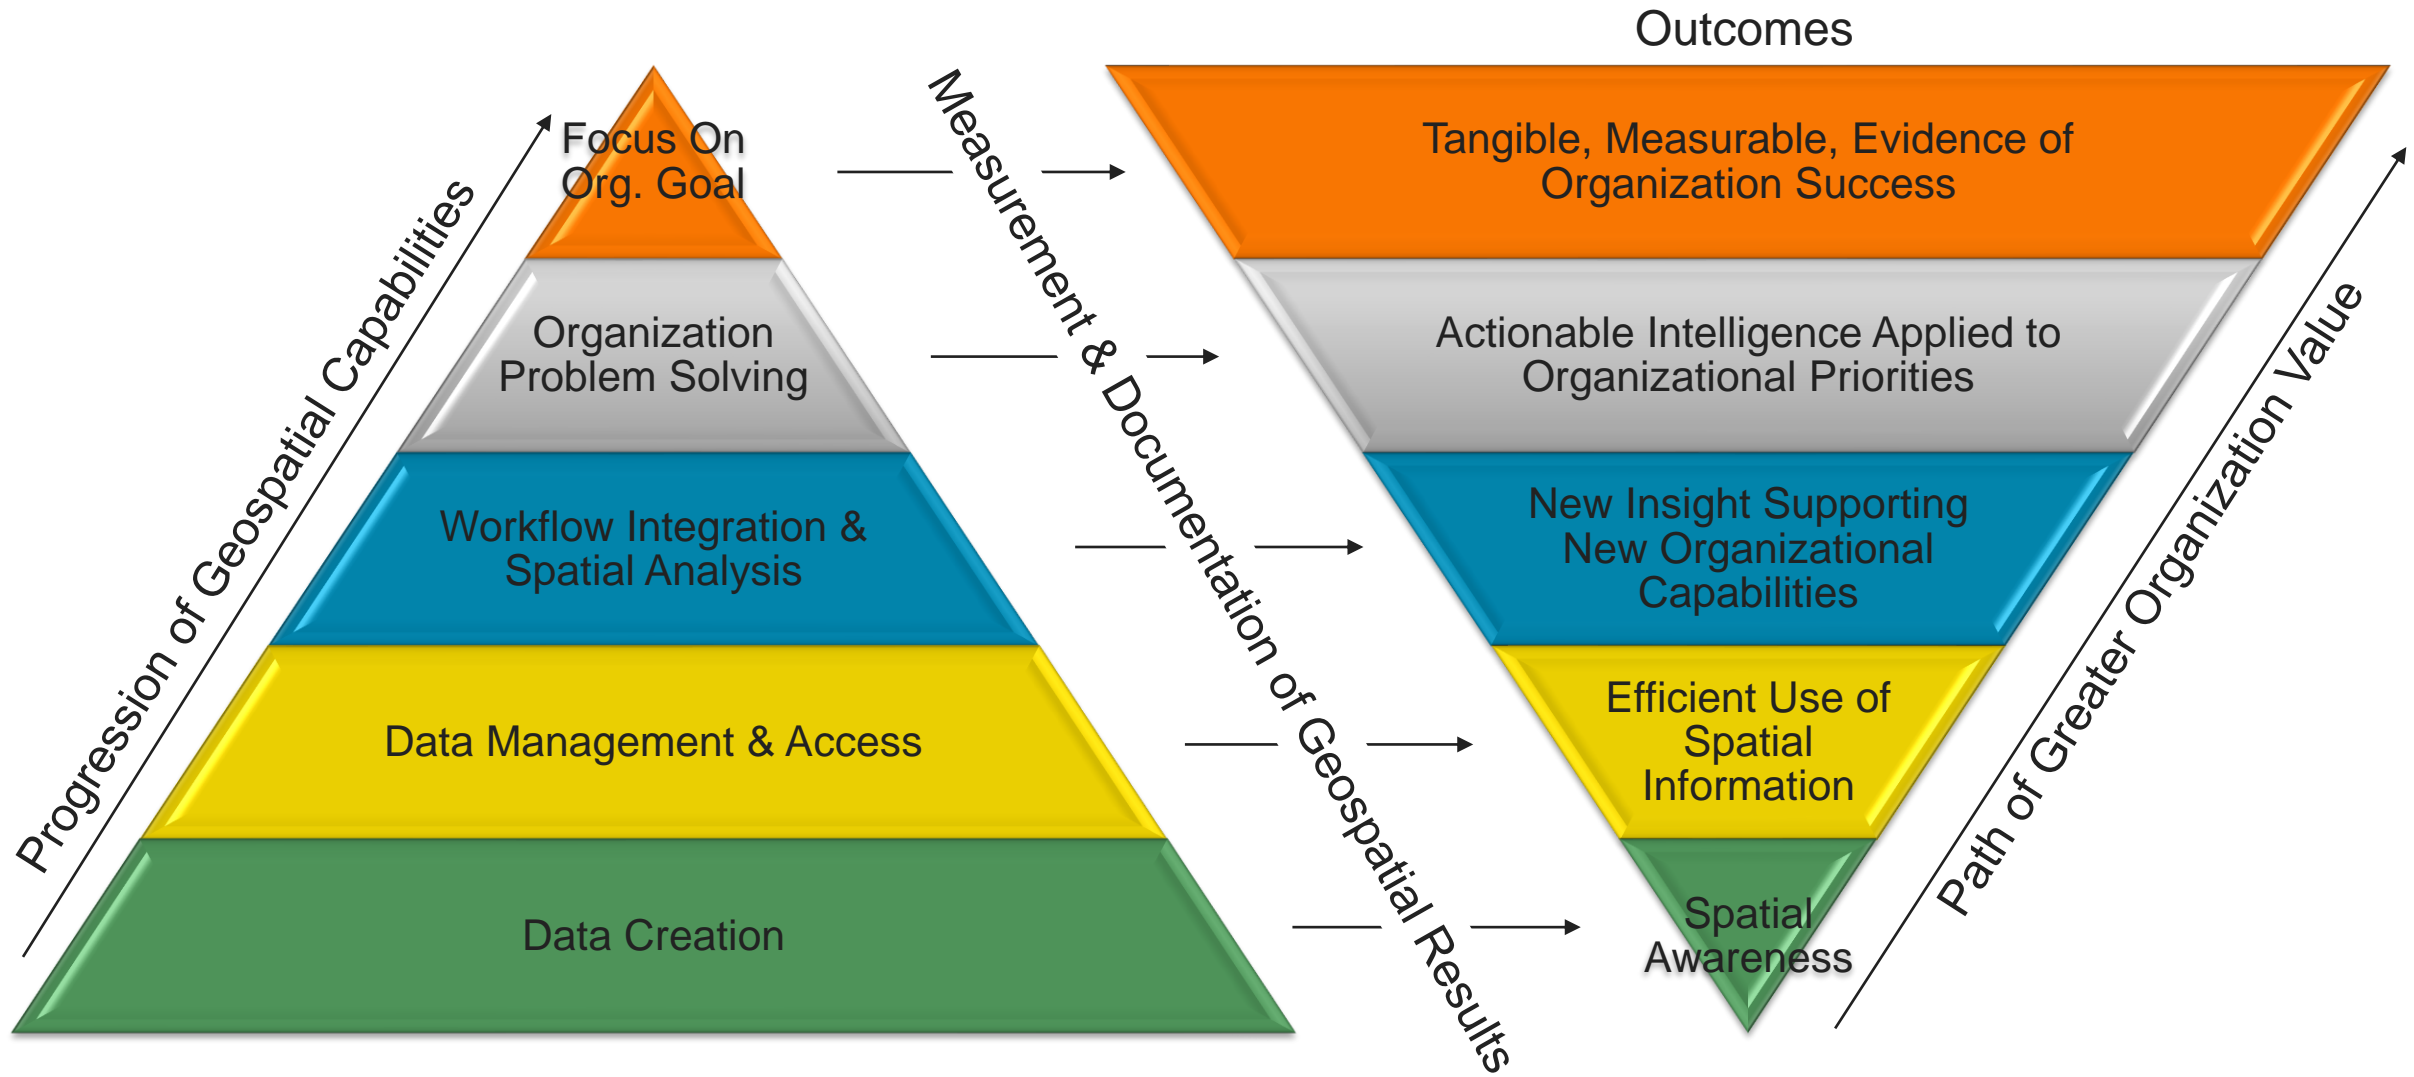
Outcomes

Progression of Geospatial Capabilities

Focus On Org. Goal

Organization Problem Solving

Workflow Integration & Spatial Analysis

Data Management & Access

Data Creation

Measurement & Documentation of Geospatial Results

Tangible, Measurable, Evidence of Organization Success

Actionable Intelligence Applied to Organizational Priorities

New Insight Supporting New Organizational Capabilities

Efficient Use of Spatial Information

Spatial Awareness

Path of Greater Organization Value